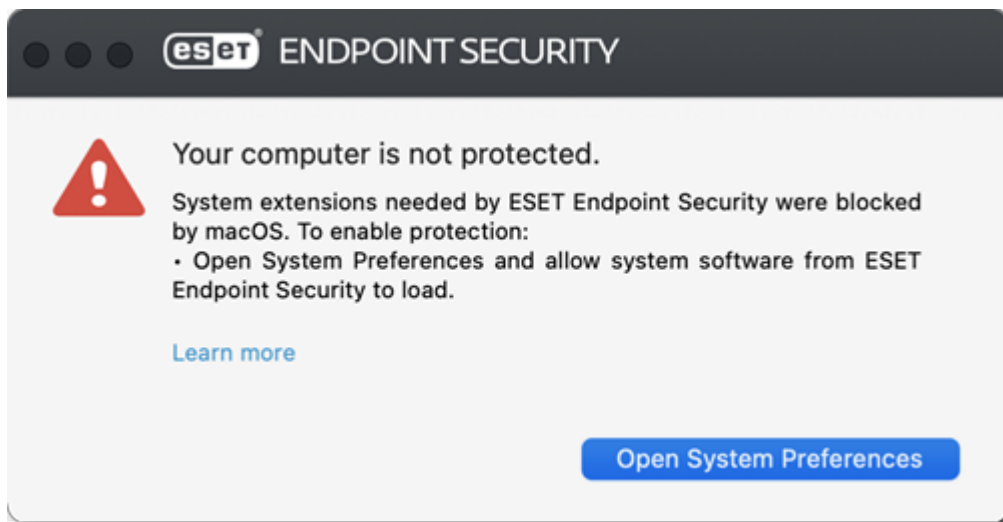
eset ENDPOINT SECURITY

Your computer is not protected.

System extensions needed by ESET Endpoint Security were blocked by macOS. To enable protection:
• Open System Preferences and allow system software from ESET Endpoint Security to load.

Learn more

Open System Preferences